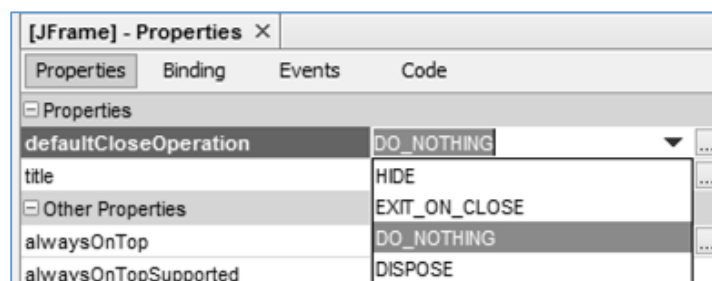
[JFrame] - Properties ×

Properties Binding Events Code

⊟ Properties

defaultCloseOperation DO_NOTHING ▼ ...

title

⊟ Other Properties

alwaysOnTop

alwaysOnTopSupported

HIDE
EXIT_ON_CLOSE
DO_NOTHING
DISPOSE